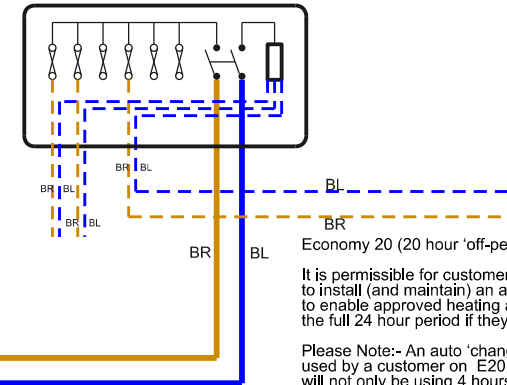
BR
BL
BR
BL
BR
BL
BL
BR
BR
BL

Economy 20 (20 hour 'off-pe

It is permissible for customer to install (and maintain) an a to enable approved heating a the full 24 hour period if they

Please Note:- An auto 'chang used by a customer on E20 will not only be using 4 hours